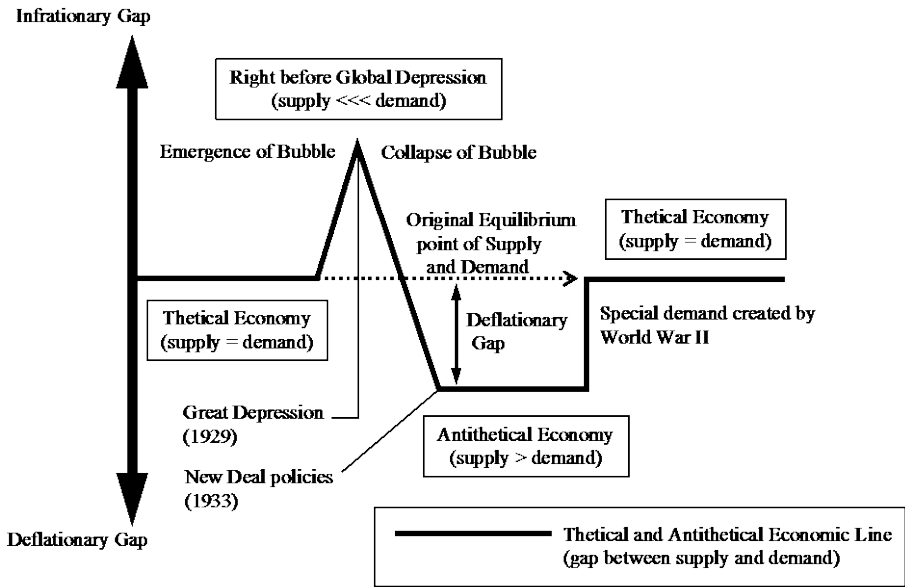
Infrationary Gap

Right before Global Depression
(supply <<< demand)

Emergence of Bubble

Collapse of Bubble

Original Equilibrium point of Supply and Demand

Thetical Economy
(supply = demand)

Thetical Economy
(supply = demand)

Deflationary Gap

Special demand created by World War II

Great Depression
(1929)

Antithetical Economy
(supply > demand)

New Deal policies
(1933)

Deflationary Gap

Thetical and Antithetical Economic Line
(gap between supply and demand)